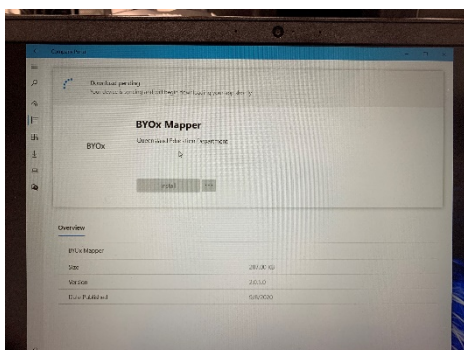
Company Portal

Download pending
Your device is working and will begin downloading your app shortly.

BYOx

BYOx Mapper
Queensland Education Department

Install

Overview

BYOx Mapper

Size 287.00 KB

Version 2.0.1.0

Date Published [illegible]